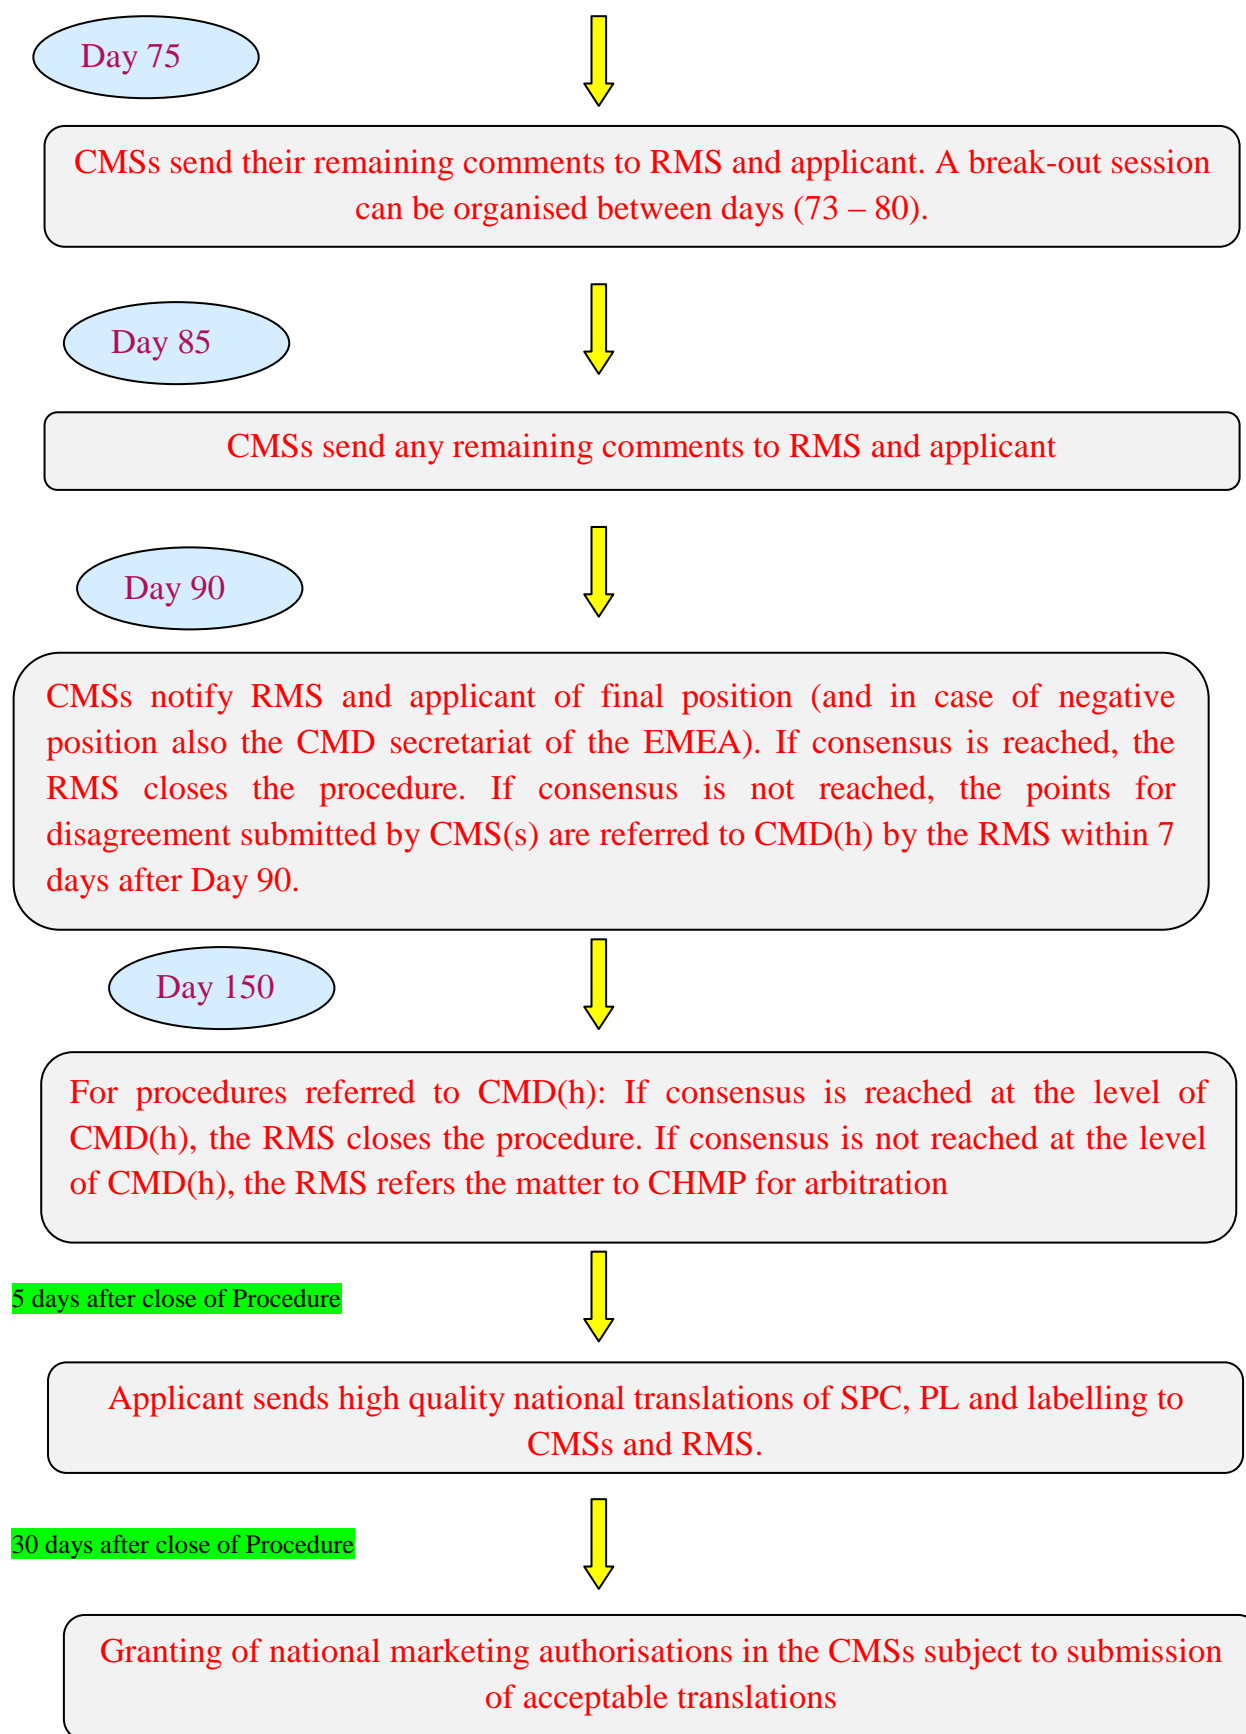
Day 75

CMSs send their remaining comments to RMS and applicant. A break-out session can be organised between days (73 – 80).

Day 85

CMSs send any remaining comments to RMS and applicant

Day 90

CMSs notify RMS and applicant of final position (and in case of negative position also the CMD secretariat of the EMEA). If consensus is reached, the RMS closes the procedure. If consensus is not reached, the points for disagreement submitted by CMS(s) are referred to CMD(h) by the RMS within 7 days after Day 90.

Day 150

For procedures referred to CMD(h): If consensus is reached at the level of CMD(h), the RMS closes the procedure. If consensus is not reached at the level of CMD(h), the RMS refers the matter to CHMP for arbitration

5 days after close of Procedure

Applicant sends high quality national translations of SPC, PL and labelling to CMSs and RMS.

30 days after close of Procedure

Granting of national marketing authorisations in the CMSs subject to submission of acceptable translations